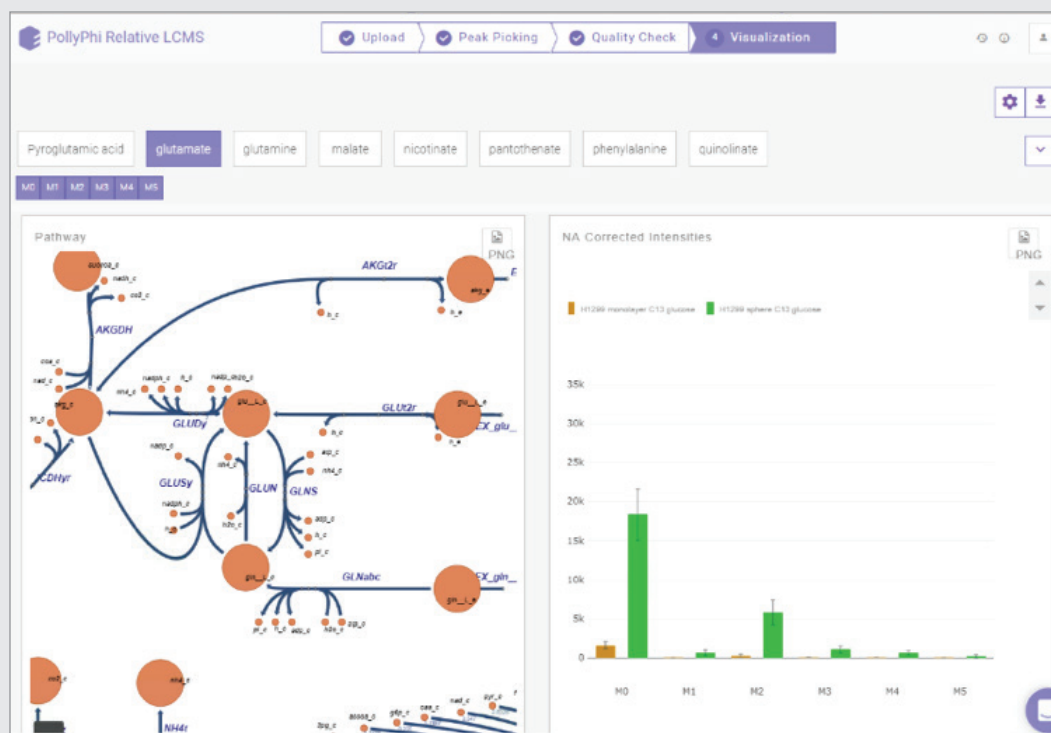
PollyPhi Relative LCMS

Upload
Peak Picking
Quality Check
4 Visualization

Pyroglutamic acid
glutamate
glutamine
malate
nicotinate
pantothenate
phenylalanine
quinolinate

M0 M1 M2 M3 M4 M5

Pathway

PNG

AKGt2r
AKGDH
GLUDy
GLUt2r
GLUSy
GLUN
GLNS
GLNabc
NH4r
CDHyr
EX_glu_
EX_gln_

NA Corrected Intensities

PNG

H1299 monolayer C13 glucose
H1299 sphere C13 glucose

35k
30k
25k
20k
15k
10k
5k
0

M0
M1
M2
M3
M4
M5